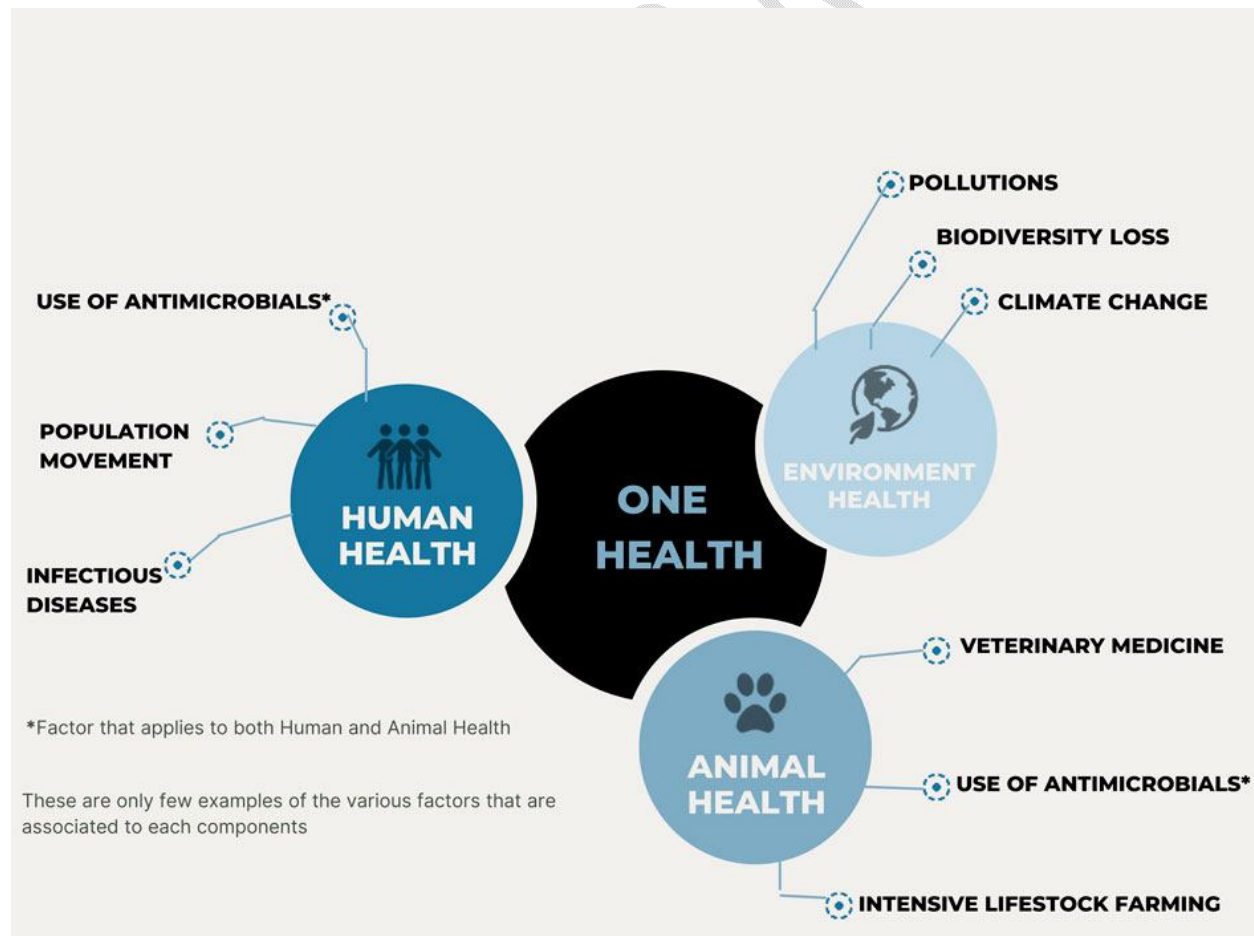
POLLUTIONS

BIODIVERSITY LOSS

CLIMATE CHANGE

USE OF ANTIMICROBIALS*

POPULATION MOVEMENT

INFECTIOUS DISEASES

HUMAN HEALTH

ONE HEALTH

ENVIRONMENT HEALTH

VETERINARY MEDICINE

ANIMAL HEALTH

USE OF ANTIMICROBIALS*

INTENSIVE LIFESTOCK FARMING

*Factor that applies to both Human and Animal Health

These are only few examples of the various factors that are associated to each components